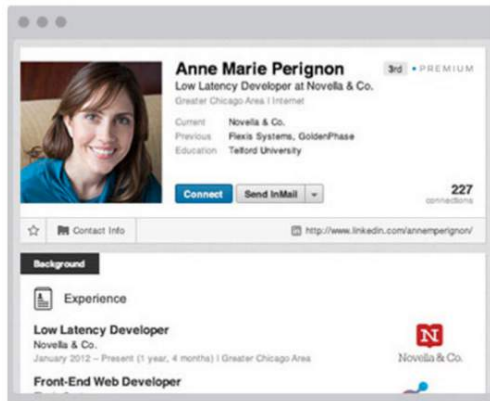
Anne Marie Perignon
3rd • PREMIUM
Low Latency Developer at Novella & Co.
Greater Chicago Area | Internet

Current Novella & Co.
Previous Flexis Systems, GoldenPhase
Education Telford University

Connect
Send InMail
227
connections

Contact Info
http://www.linkedin.com/annemperignon/

Background

Experience

Low Latency Developer
Novella & Co.
January 2012 – Present (1 year, 4 months) | Greater Chicago Area

N
Novella & Co.

Front-End Web Developer
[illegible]